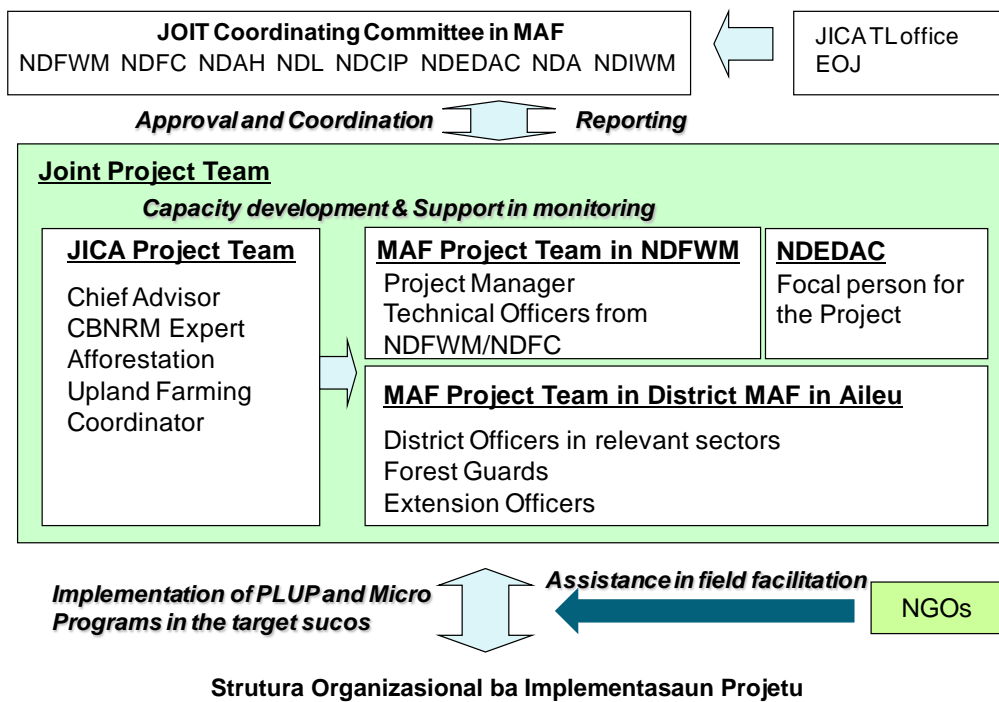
JOIT Coordinating Committee in MAF
NDFWM NDFC NDAH NDL NDCIP NDEDAC NDA NDIWM

JICA TL office
EOJ

Approval and Coordination

Reporting

Joint Project Team

Capacity development & Support in monitoring

JICA Project Team

Chief Advisor
CBNRM Expert
Afforestation
Upland Farming Coordinator

MAF Project Team in NDFWM

Project Manager
Technical Officers from NDFWM/NDFC

NDEDAC

Focal person for the Project

MAF Project Team in District MAF in Aileu

District Officers in relevant sectors
Forest Guards
Extension Officers

Implementation of PLUP and Micro Programs in the target sucos

Assistance in field facilitation

NGOs

Strutura Organizasional ba Implementasaun Projetu